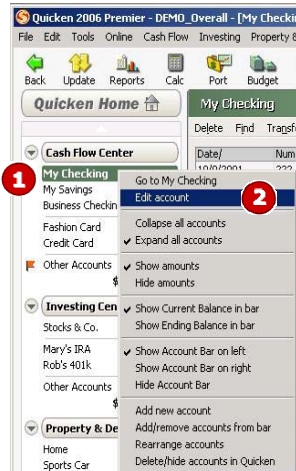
Quicken 2006 Premier - DEMO_Overall - [My Checking

File Edit Tools Online Cash Flow Investing Property &

Back Update Reports Calc Port Budget

Quicken Home

My Checking

Delete Find Transfe

Date/ Num
10/9/2001 222

Cash Flow Center

1

My Checking
My Savings
Business Checkin

Fashion Card
Credit Card

Other Accounts

$

Investing Cen

Stocks & Co.

Mary's IRA
Rob's 401k

Other Accounts

$

Property & De

Home
Sports Car

Go to My Checking
Edit account

2

Collapse all accounts
Expand all accounts

Show amounts
Hide amounts

Show Current Balance in bar
Show Ending Balance in bar

Show Account Bar on left
Show Account Bar on right
Hide Account Bar

Add new account
Add/remove accounts from bar
Rearrange accounts
Delete/hide accounts in Quicken